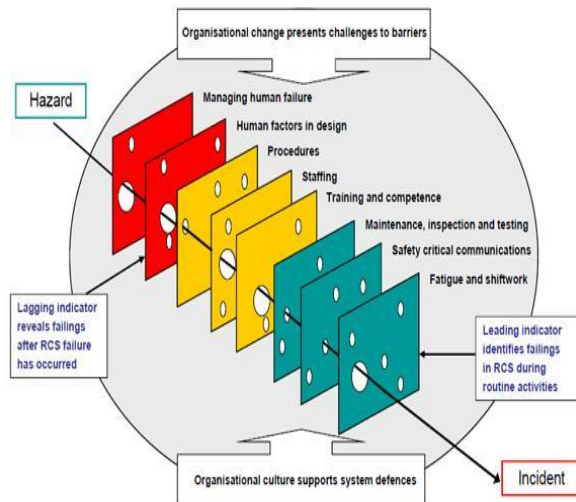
Organisational change presents challenges to barriers

Hazard

Managing human failure

Human factors in design

Procedures

Staffing

Training and competence

Maintenance, inspection and testing

Safety critical communications

Fatigue and shiftwork

Lagging indicator reveals failings after RCS failure has occurred

Leading indicator identifies failings in RCS during routine activities

Organisational culture supports system defences

Incident